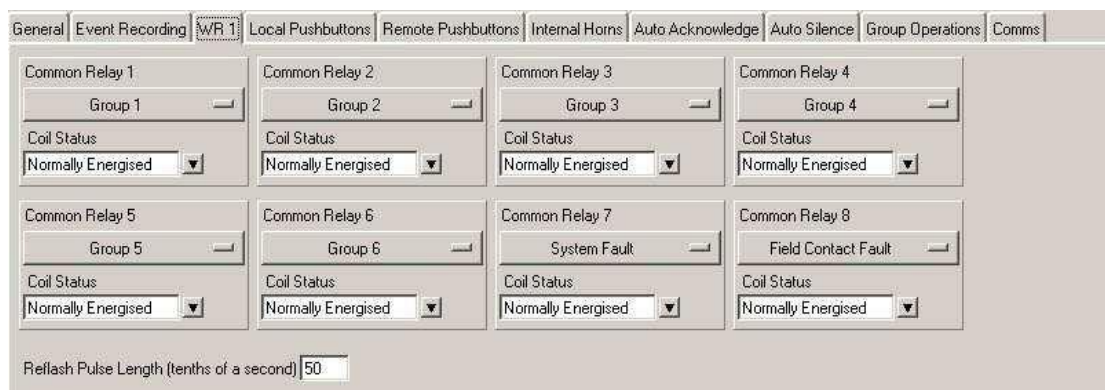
General | Event Recording | WR 1 | Local Pushbuttons | Remote Pushbuttons | Internal Horns | Auto Acknowledge | Auto Silence | Group Operations | Comms

Common Relay 1
Group 1
Coil Status
Normally Energised

Common Relay 2
Group 2
Coil Status
Normally Energised

Common Relay 3
Group 3
Coil Status
Normally Energised

Common Relay 4
Group 4
Coil Status
Normally Energised

Common Relay 5
Group 5
Coil Status
Normally Energised

Common Relay 6
Group 6
Coil Status
Normally Energised

Common Relay 7
System Fault
Coil Status
Normally Energised

Common Relay 8
Field Contact Fault
Coil Status
Normally Energised

Reflash Pulse Length (tenths of a second) 50